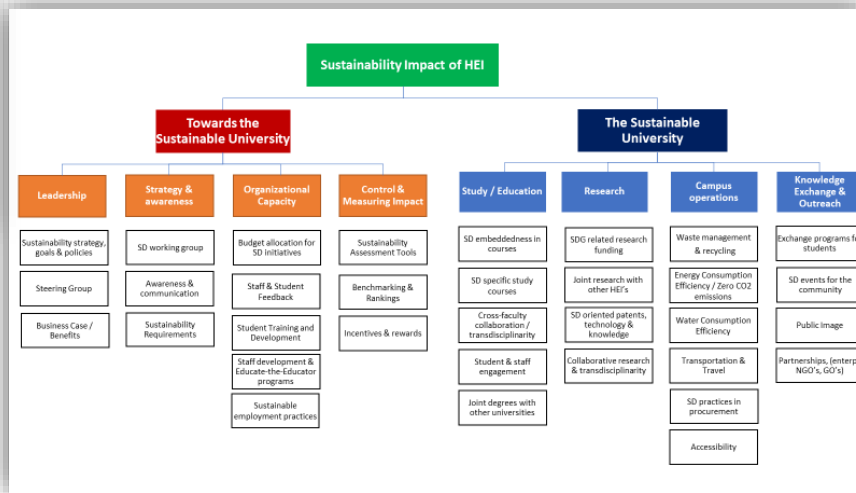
Sustainability Impact of HEI

Towards the Sustainable University

The Sustainable University

Leadership

Strategy & awareness

Organizational Capacity

Control & Measuring Impact

Study / Education

Research

Campus operations

Knowledge Exchange & Outreach

Sustainability strategy, goals & policies

Steering Group

Business Case / Benefits

SD working group

Awareness & communication

Sustainability Requirements

Budget allocation for SD initiatives

Staff & Student Feedback

Student Training and Development

Staff development & Educate-the-Educator programs

Sustainable employment practices

Sustainability Assessment Tools

Benchmarking & Rankings

Incentives & rewards

SD embeddedness in courses

SD specific study courses

Cross-faculty collaboration / transdisciplinarity

Student & staff engagement

Joint degrees with other universities

SDG related research funding

Joint research with other HEI's

SD oriented patents, technology & knowledge

Collaborative research & transdisciplinarity

Waste management & recycling

Energy Consumption Efficiency / Zero CO2 emissions

Water Consumption Efficiency

Transportation & Travel

SD practices in procurement

Accessibility

Exchange programs fo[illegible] students

SD events for the community

Public image

Partnerships, (enterp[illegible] NGO's, GO's)